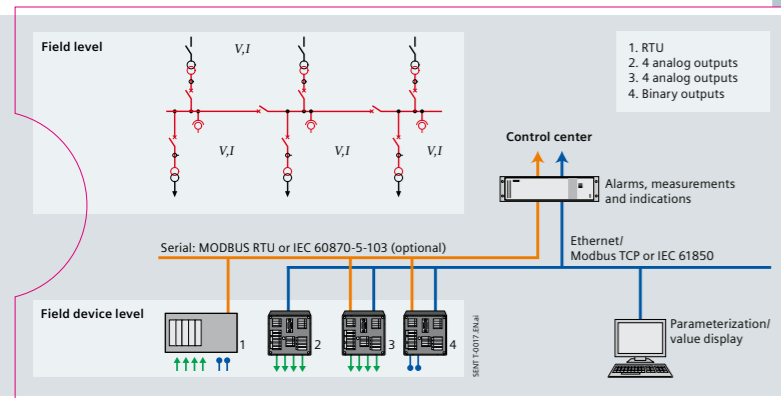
Field level

V,I

V,I

V,I

V,I

1. RTU
2. 4 analog outputs
3. 4 analog outputs
4. Binary outputs

Control center

Alarms, measurements and indications

Serial: MODBUS RTU or IEC 60870-5-103 (optional)

Ethernet/
Modbus TCP or IEC 61850

Field device level

1

2

3

4

SENT-T-0017-EN.ai

Parameterization/
value display